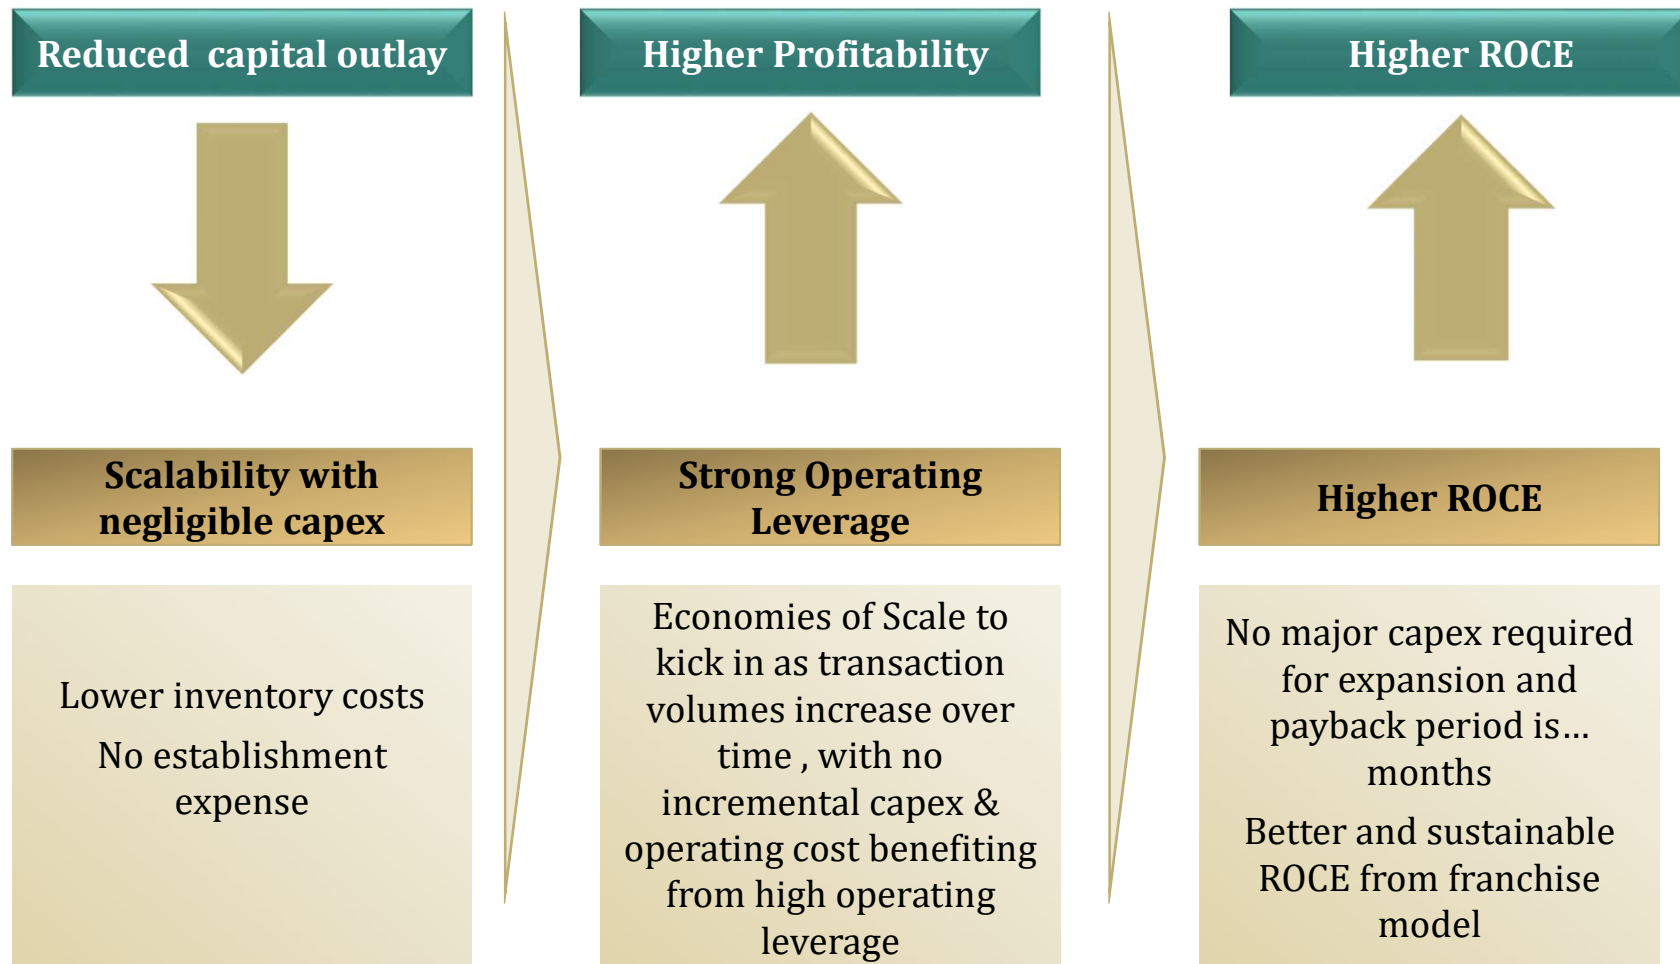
Reduced capital outlay

Scalability with negligible capex

Lower inventory costs

No establishment expense

Higher Profitability

Strong Operating Leverage

Economies of Scale to kick in as transaction volumes increase over time , with no incremental capex & operating cost benefiting from high operating leverage

Higher ROCE

Higher ROCE

No major capex required for expansion and payback period is… months

Better and sustainable ROCE from franchise model